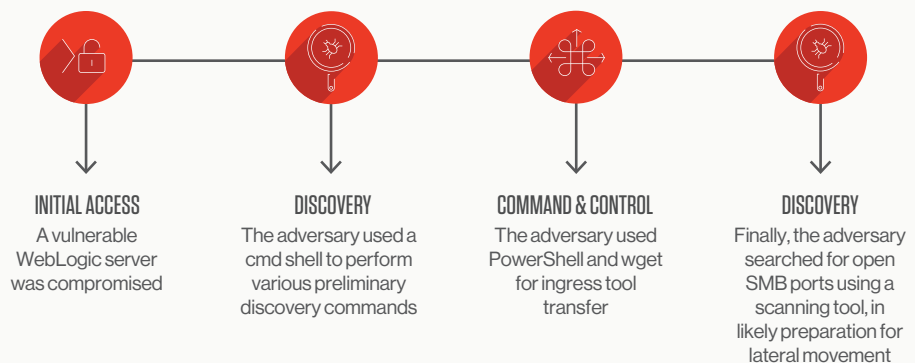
INITIAL ACCESS
A vulnerable WebLogic server was compromised

DISCOVERY
The adversary used a cmd shell to perform various preliminary discovery commands

COMMAND & CONTROL
The adversary used PowerShell and wget for ingress tool transfer

DISCOVERY
Finally, the adversary searched for open SMB ports using a scanning tool, in likely preparation for lateral movement